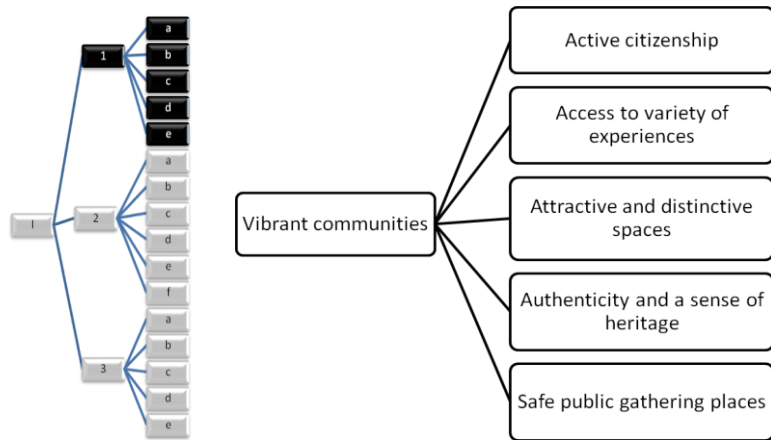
I

1

a

b

c

d

e

2

a

b

c

d

e

f

3

a

b

c

d

e

Vibrant communities

Active citizenship

Access to variety of experiences

Attractive and distinctive spaces

Authenticity and a sense of heritage

Safe public gathering places